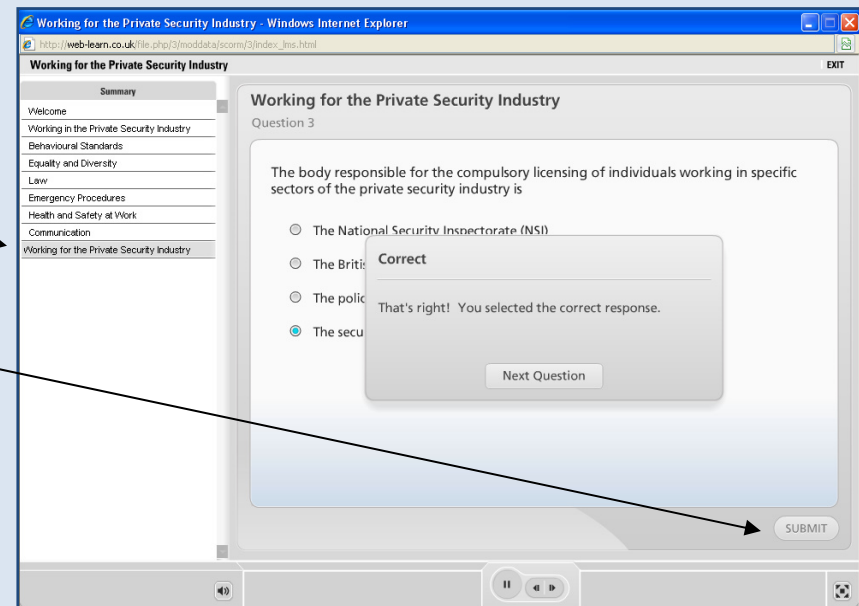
Working for the Private Security Industry - Windows Internet Explorer

http://web-learn.co.uk/file.php/3/moddata/scorm/3/index_lms.html

Working for the Private Security Industry

EXIT

Summary

Welcome

Working in the Private Security Industry

Behavioural Standards

Equality and Diversity

Law

Emergency Procedures

Health and Safety at Work

Communication

Working for the Private Security Industry

Working for the Private Security Industry

Question 3

The body responsible for the compulsory licensing of individuals working in specific sectors of the private security industry is

The National Security Inspectorate (NSI)

The Britis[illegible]

The polic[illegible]

The secu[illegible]

Correct

That's right! You selected the correct response.

Next Question

SUBMIT